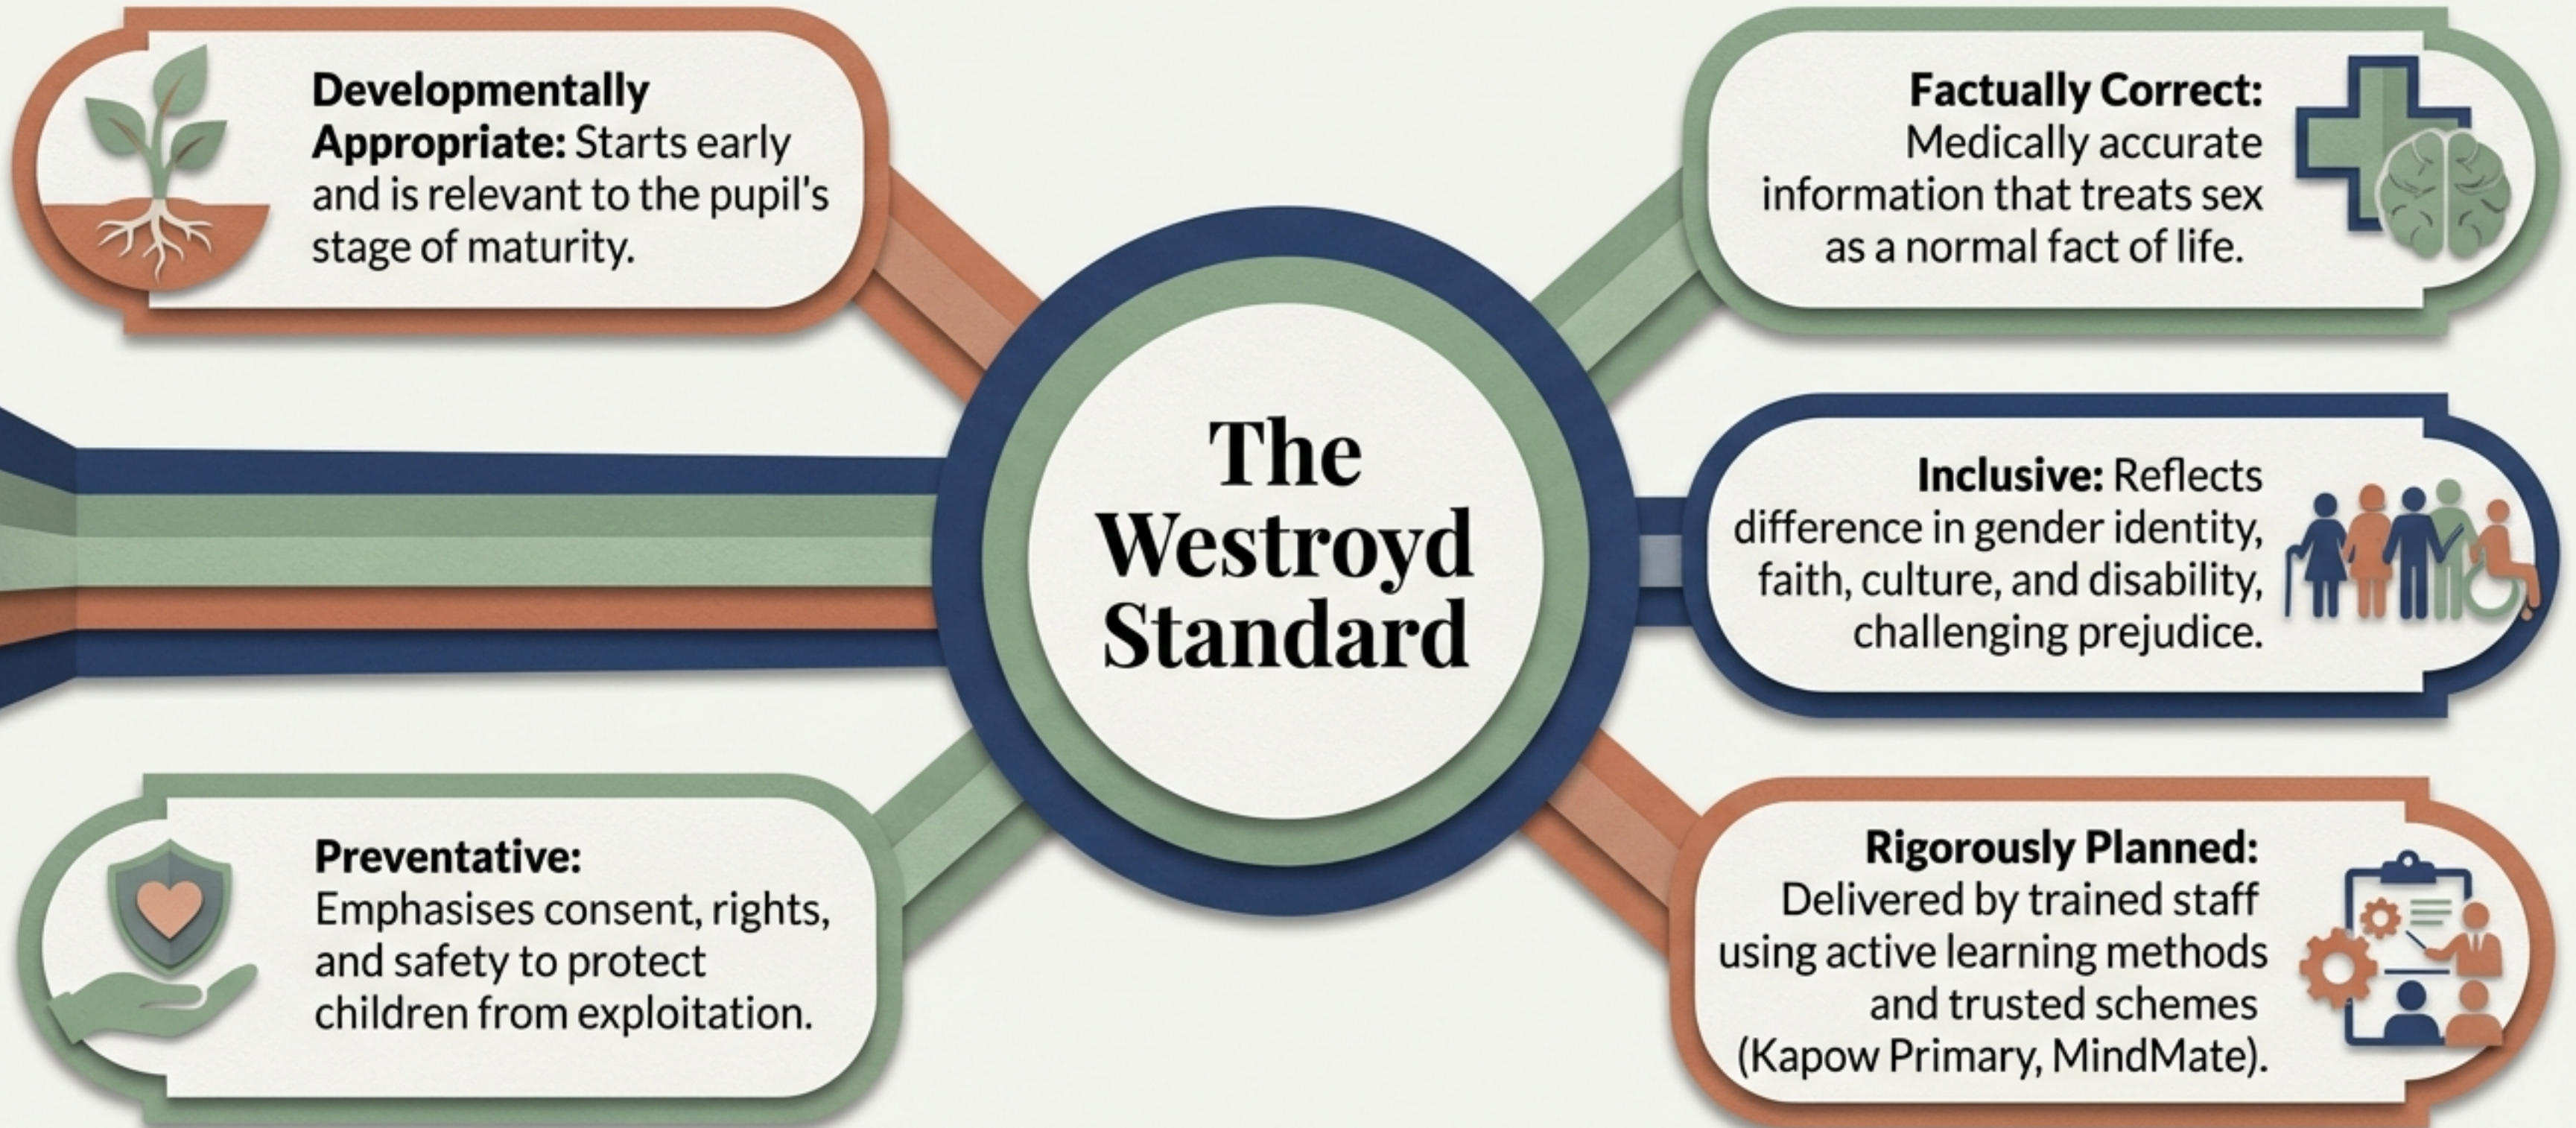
**Developmentally Appropriate:** Starts early and is relevant to the pupil's stage of maturity.

**Factually Correct:** Medically accurate information that treats sex as a normal fact of life.

The Westroyd Standard

**Inclusive:** Reflects difference in gender identity, faith, culture, and disability, challenging prejudice.

**Preventative:** Emphasises consent, rights, and safety to protect children from exploitation.

**Rigorously Planned:** Delivered by trained staff using active learning methods and trusted schemes (Kapow Primary, MindMate).